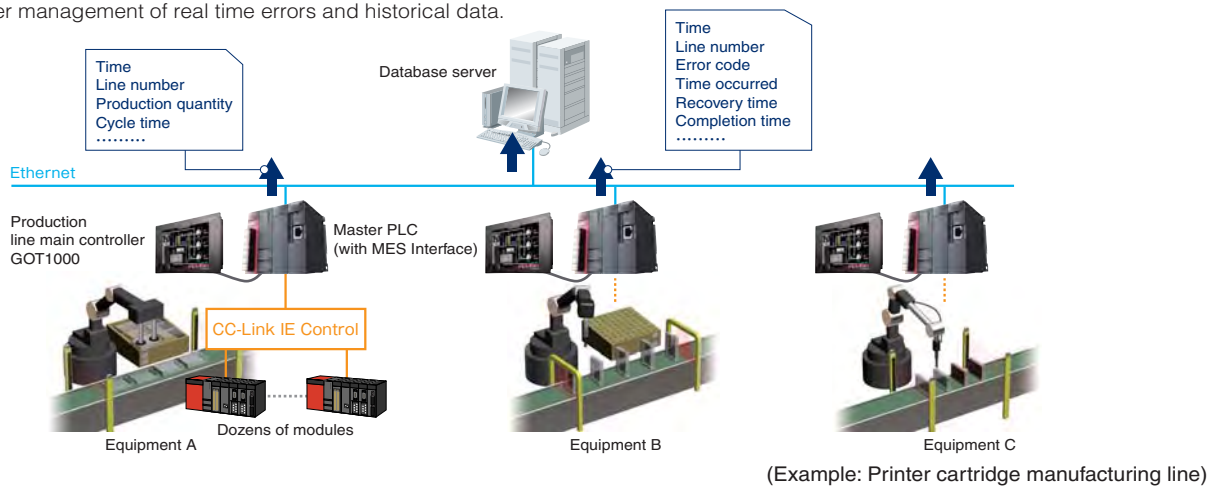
er management of real time errors and historical data.

Time
Line number
Production quantity
Cycle time
·········

Database server

Time
Line number
Error code
Time occurred
Recovery time
Completion time
·········

Ethernet

Production line main controller GOT1000

Master PLC (with MES Interface)

CC-Link IE Control

Dozens of modules

Equipment A

Equipment B

Equipment C

(Example: Printer cartridge manufacturing line)